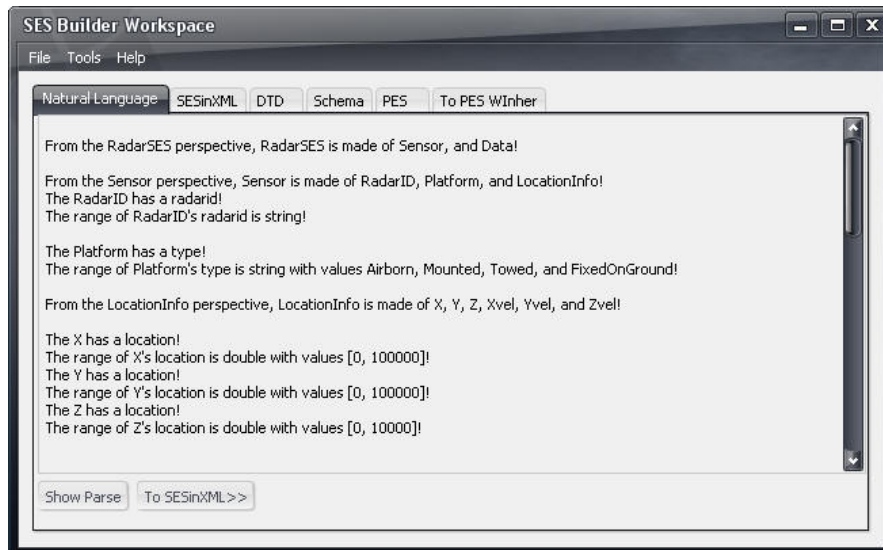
SES Builder Workspace

File Tools Help

Natural Language SESinXML DTD Schema PES To PES WInher

From the RadarSES perspective, RadarSES is made of Sensor, and Data!

From the Sensor perspective, Sensor is made of RadarID, Platform, and LocationInfo!
The RadarID has a radarid!
The range of RadarID's radarid is string!

The Platform has a type!
The range of Platform's type is string with values Airborn, Mounted, Towed, and FixedOnGround!

From the LocationInfo perspective, LocationInfo is made of X, Y, Z, Xvel, Yvel, and Zvel!

The X has a location!
The range of X's location is double with values [0, 100000]!
The Y has a location!
The range of Y's location is double with values [0, 100000]!
The Z has a location!
The range of Z's location is double with values [0, 10000]!

Show Parse To SESinXML>>